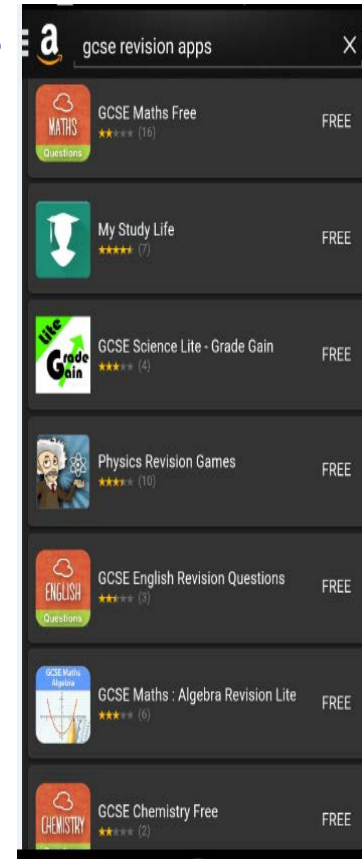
a gcse revision apps X

MATHS Questions
GCSE Maths Free
(16)
FREE

My Study Life
(7)
FREE

Lite Grade Gain
GCSE Science Lite - Grade Gain
(4)
FREE

Physics Revision Games
(10)
FREE

ENGLISH Questions
GCSE English Revision Questions
(3)
FREE

GCSE Maths Algebra
GCSE Maths : Algebra Revision Lite
(6)
FREE

CHEMISTRY
GCSE Chemistry Free
(2)
FREE